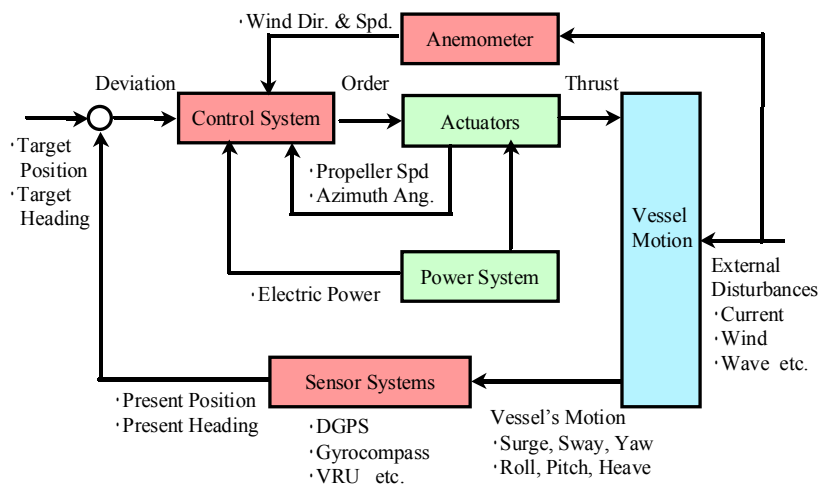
・Wind Dir. & Spd.

Anemometer

Deviation

Order

Thrust

Control System

Actuators

・Target Position
・Target Heading

・Propeller Spd
・Azimuth Ang.

Vessel Motion

External Disturbances
・Current
・Wind
・Wave etc.

Power System

・Electric Power

Sensor Systems

・Present Position
・Present Heading

・DGPS
・Gyrocompass
・VRU etc.

Vessel's Motion
・Surge, Sway, Yaw
・Roll, Pitch, Heave